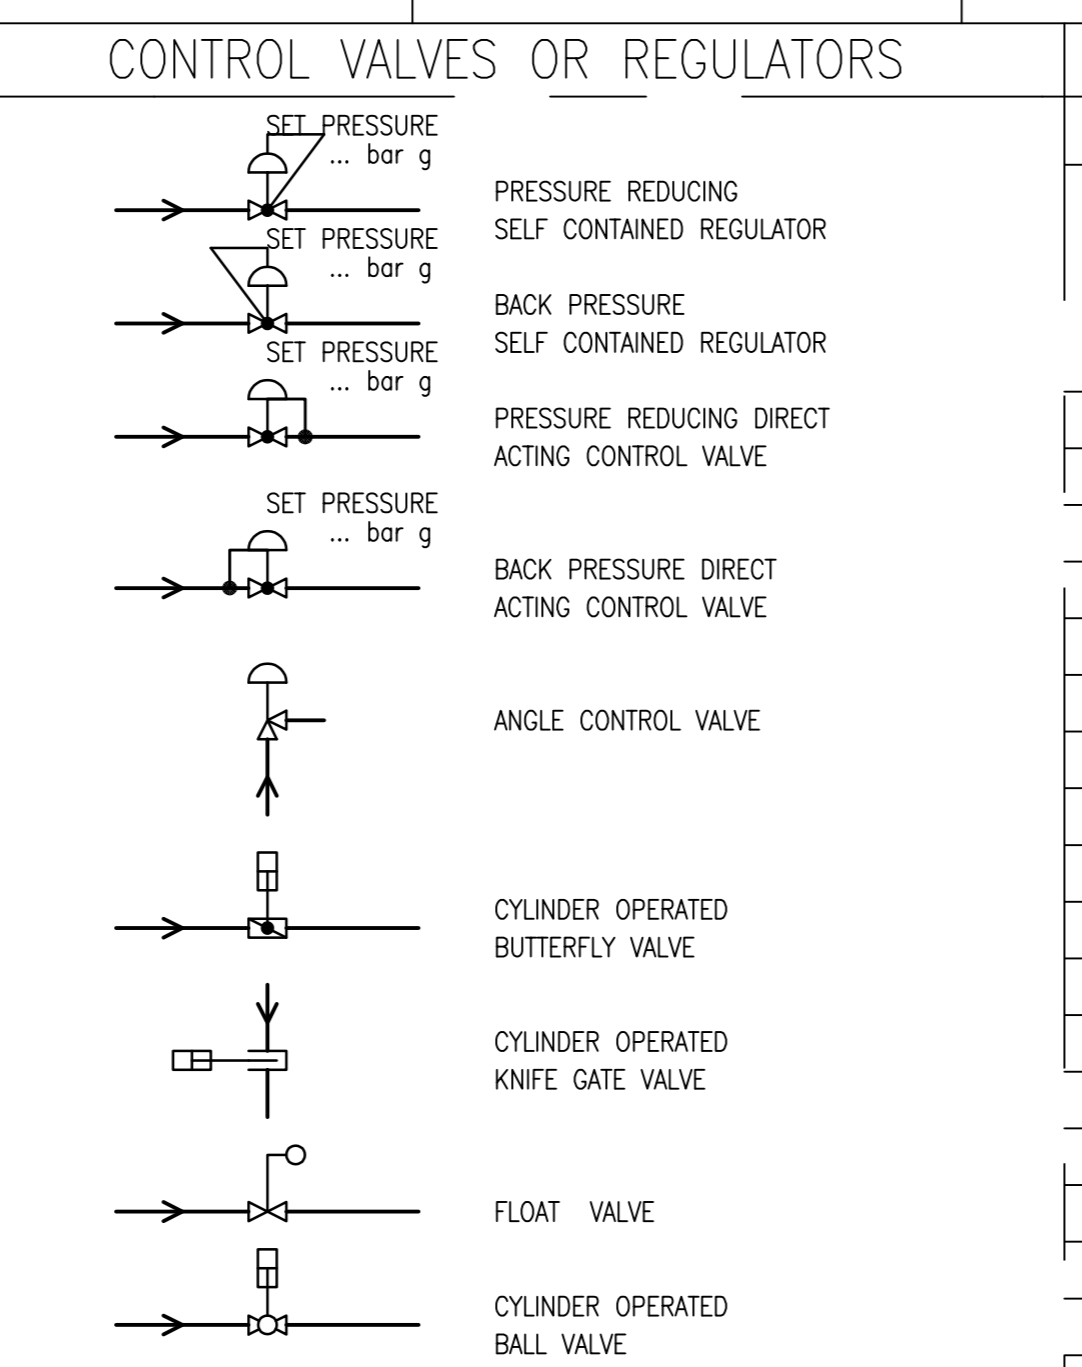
CONTROL VALVES OR REGULATORS

SET PRESSURE
... bar g

PRESSURE REDUCING
SELF CONTAINED REGULATOR

SET PRESSURE
... bar g

BACK PRESSURE
SELF CONTAINED REGULATOR

SET PRESSURE
... bar g

PRESSURE REDUCING DIRECT
ACTING CONTROL VALVE

SET PRESSURE
... bar g

BACK PRESSURE DIRECT
ACTING CONTROL VALVE

ANGLE CONTROL VALVE

CYLINDER OPERATED
BUTTERFLY VALVE

CYLINDER OPERATED
KNIFE GATE VALVE

FLOAT VALVE

CYLINDER OPERATED
BALL VALVE